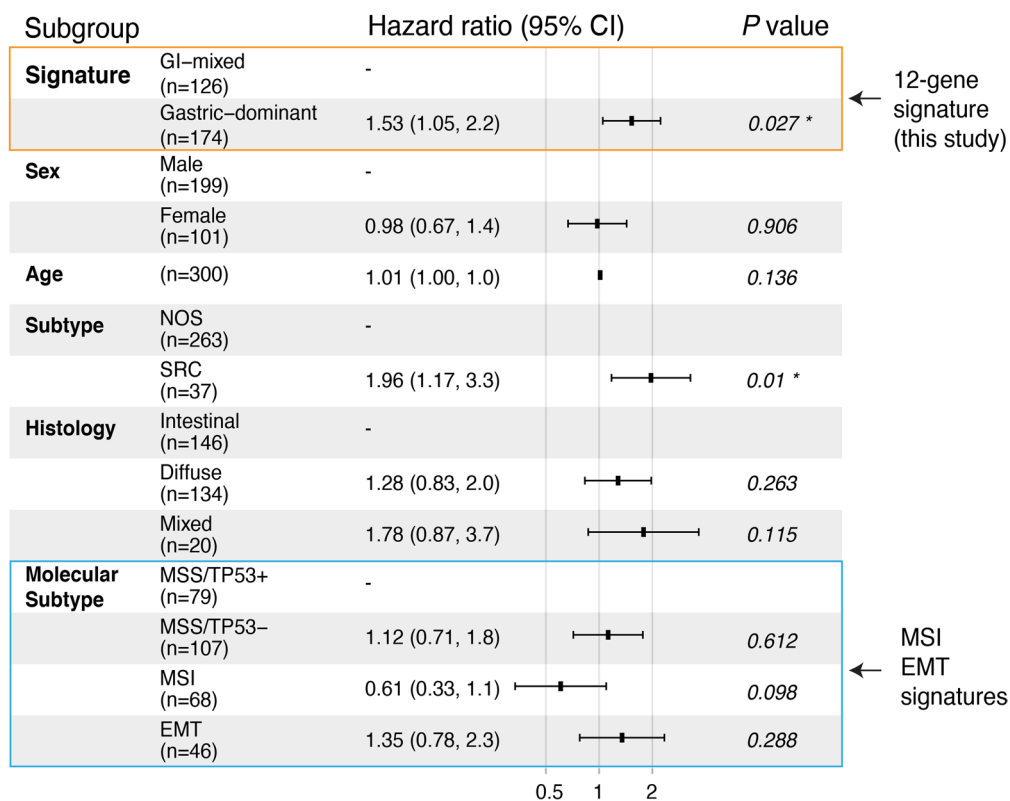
| Subgroup | | Hazard ratio (95% CI) | *P* value |
|---|---|---|---|
| **Signature** | GI–mixed (n=126) | - | |
| | Gastric–dominant (n=174) | 1.53 (1.05, 2.2) | *0.027 \** |
| **Sex** | Male (n=199) | - | |
| | Female (n=101) | 0.98 (0.67, 1.4) | *0.906* |
| **Age** | (n=300) | 1.01 (1.00, 1.0) | *0.136* |
| **Subtype** | NOS (n=263) | - | |
| | SRC (n=37) | 1.96 (1.17, 3.3) | *0.01 \** |
| **Histology** | Intestinal (n=146) | - | |
| | Diffuse (n=134) | 1.28 (0.83, 2.0) | *0.263* |
| | Mixed (n=20) | 1.78 (0.87, 3.7) | *0.115* |
| **Molecular Subtype** | MSS/TP53+ (n=79) | - | |
| | MSS/TP53− (n=107) | 1.12 (0.71, 1.8) | *0.612* |
| | MSI (n=68) | 0.61 (0.33, 1.1) | *0.098* |
| | EMT (n=46) | 1.35 (0.78, 2.3) | *0.288* |

0.5 1 2

12-gene signature (this study)

MSI EMT signatures